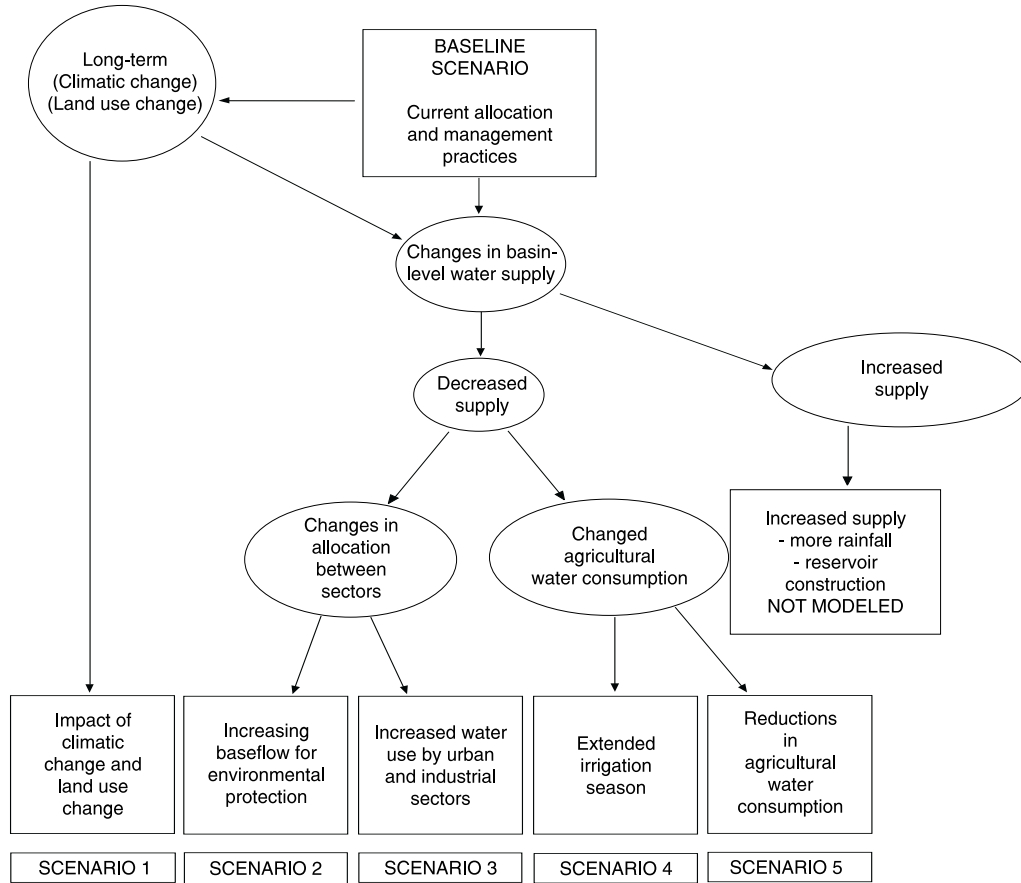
BASELINE SCENARIO

Current allocation and management practices

Long-term (Climatic change) (Land use change)

Changes in basin-level water supply

Decreased supply

Increased supply

Changes in allocation between sectors

Changed agricultural water consumption

Increased supply
- more rainfall
- reservoir construction
NOT MODELED

Impact of climatic change and land use change

Increasing baseflow for environmental protection

Increased water use by urban and industrial sectors

Extended irrigation season

Reductions in agricultural water consumption

SCENARIO 1

SCENARIO 2

SCENARIO 3

SCENARIO 4

SCENARIO 5